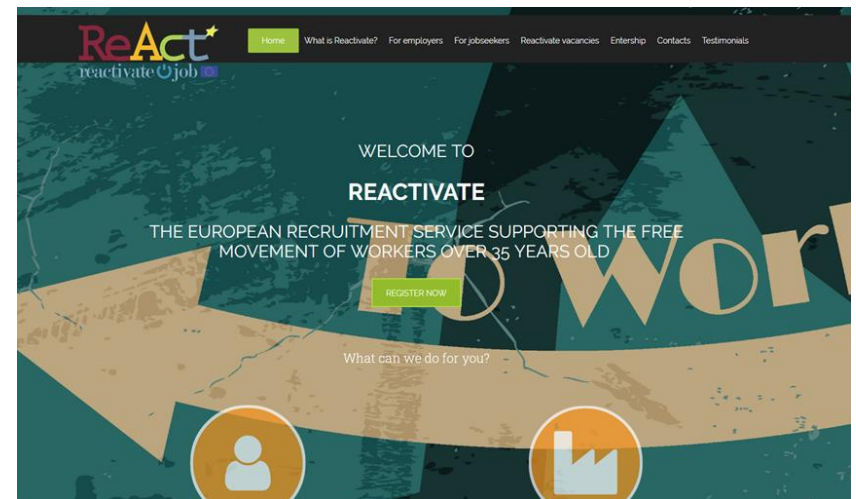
ReAct
reactivate job

Home What is Reactivate? For employers For jobseekers Reactivate vacancies Entership Contacts Testimonials

WELCOME TO

REACTIVATE

THE EUROPEAN RECRUITMENT SERVICE SUPPORTING THE FREE MOVEMENT OF WORKERS OVER 35 YEARS OLD

REGISTER NOW

What can we do for you?

To Work